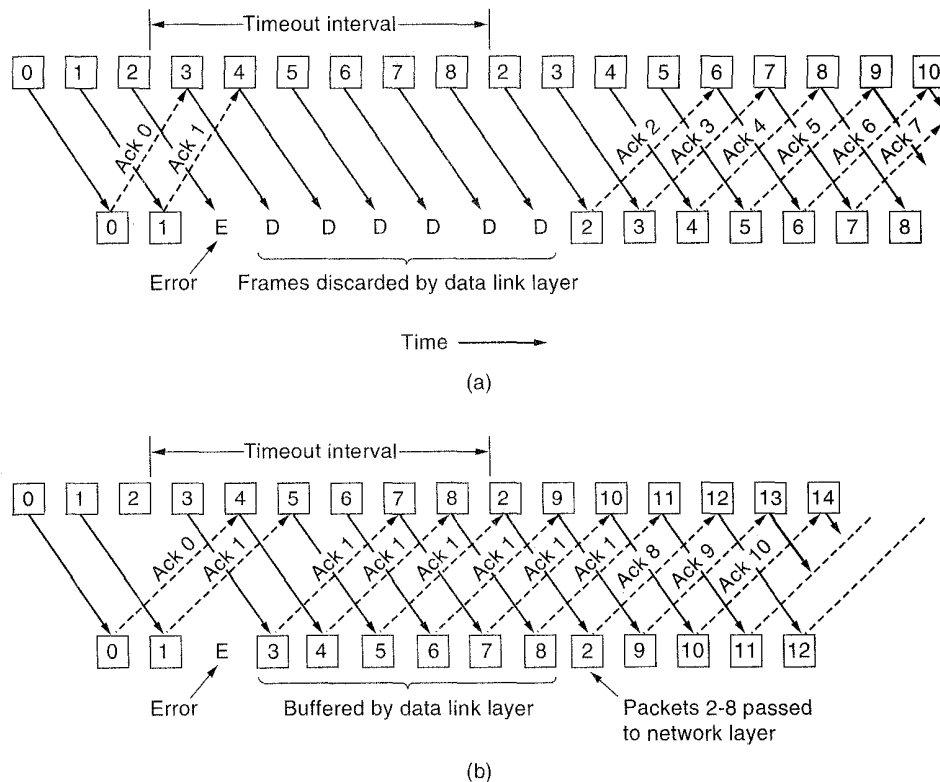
Timeout interval

0 1 2 3 4 5 6 7 8 2 3 4 5 6 7 8 9 10

Ack 0 Ack 1 Ack 2 Ack 3 Ack 4 Ack 5 Ack 6 Ack 7

0 1 E D D D D D D 2 3 4 5 6 7 8

Error

Frames discarded by data link layer

Time

(a)

Timeout interval

0 1 2 3 4 5 6 7 8 2 9 10 11 12 13 14

Ack 0 Ack 1 Ack 1 Ack 1 Ack 1 Ack 1 Ack 1 Ack 1 Ack 8 Ack 9 Ack 10

0 1 E 3 4 5 6 7 8 2 9 10 11 12

Error

Buffered by data link layer

Packets 2-8 passed to network layer

(b)